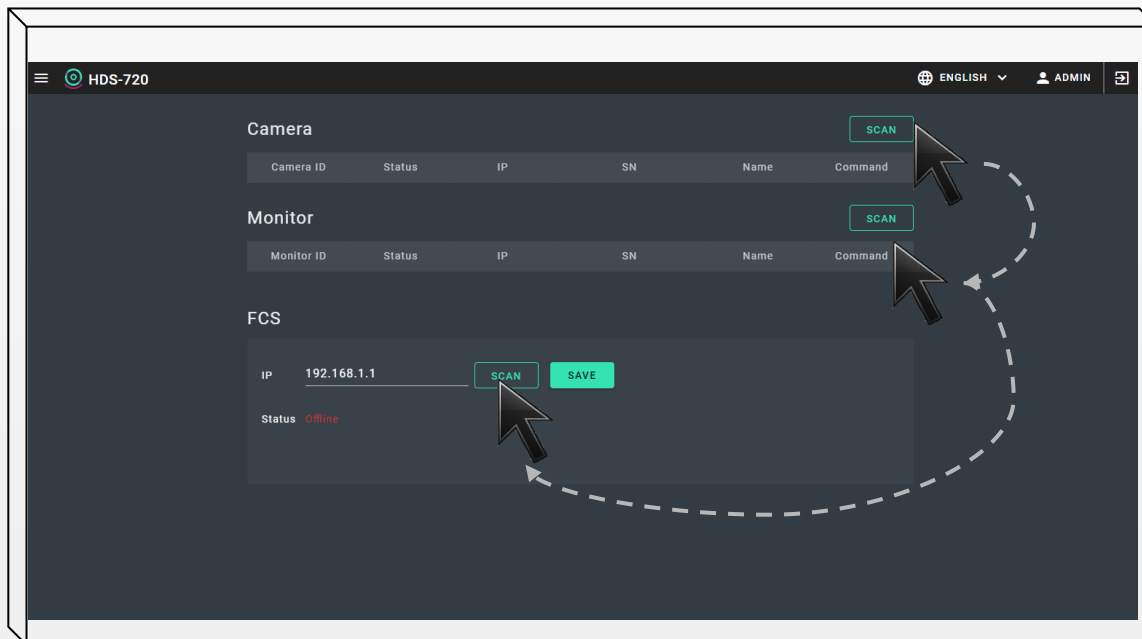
HDS-720

ENGLISH

ADMIN

Camera

SCAN

| Camera ID | Status | IP | SN | Name | Command |
|---|---|---|---|---|---|

Monitor

SCAN

| Monitor ID | Status | IP | SN | Name | Command |
|---|---|---|---|---|---|

FCS

IP 192.168.1.1

SCAN

SAVE

Status Offline